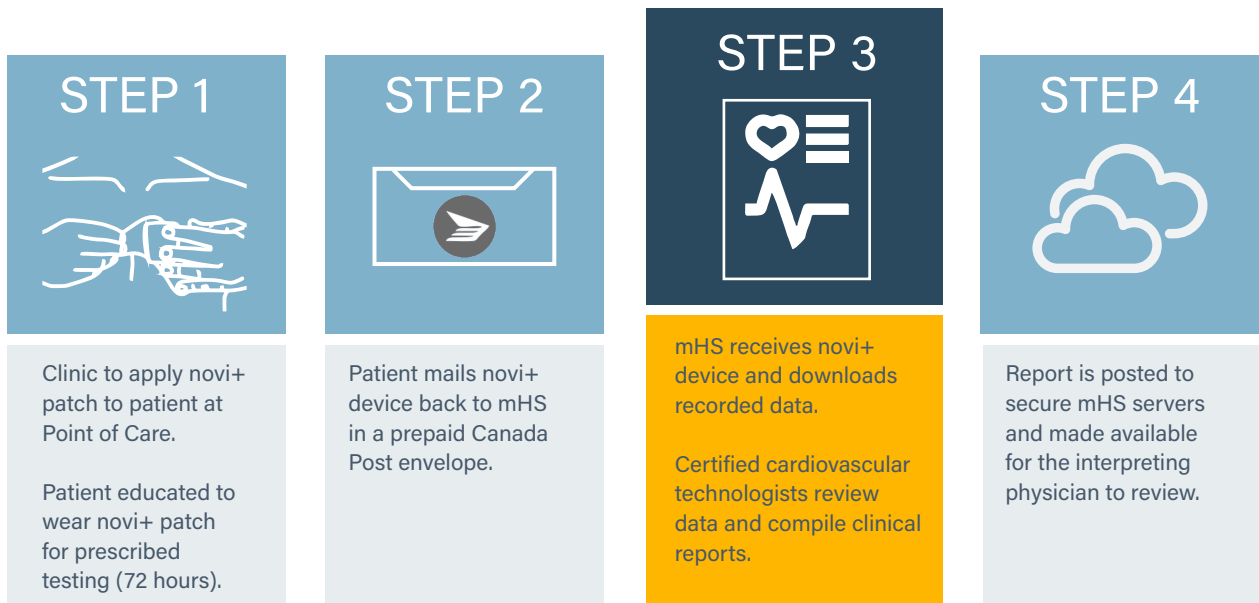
STEP 1

Clinic to apply novi+ patch to patient at Point of Care.

Patient educated to wear novi+ patch for prescribed testing (72 hours).

STEP 2

Patient mails novi+ device back to mHS in a prepaid Canada Post envelope.

STEP 3

mHS receives novi+ device and downloads recorded data.

Certified cardiovascular technologists review data and compile clinical reports.

STEP 4

Report is posted to secure mHS servers and made available for the interpreting physician to review.